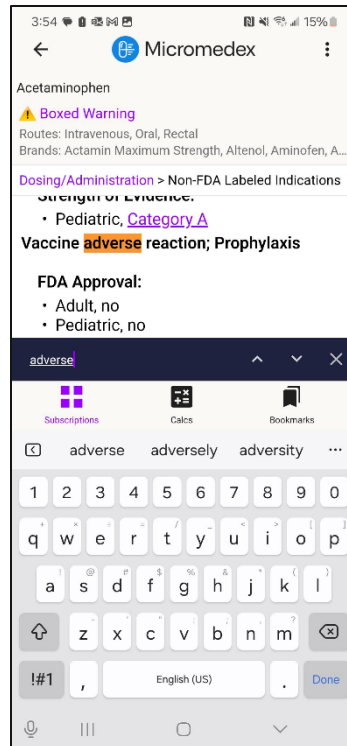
3:54 15%

Micromedex

Acetaminophen

Boxed Warning

Routes: Intravenous, Oral, Rectal

Brands: Actamin Maximum Strength, Altenol, Aminofen, A...

Dosing/Administration > Non-FDA Labeled Indications

Strength of Evidence:

• Pediatric, Category A

Vaccine adverse reaction; Prophylaxis

FDA Approval:

• Adult, no
• Pediatric, no

adverse

Subscriptions Calcs Bookmarks

adverse adversely adversity ...

1 2 3 4 5 6 7 8 9 0

q w e r t y u i o p

a s d f g h j k l

z x c v b n m

!#1 , English (US) . Done